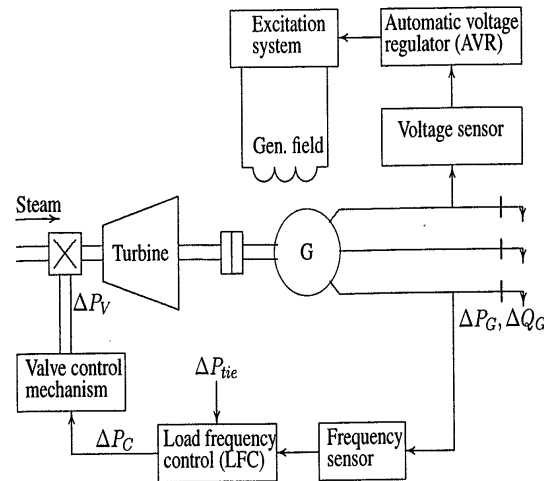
Excitation system

Automatic voltage regulator (AVR)

Gen. field

Voltage sensor

Steam

Turbine

G

$\Delta P_V$

$\Delta P_G, \Delta Q_G$

Valve control mechanism

$\Delta P_{tie}$

$\Delta P_C$

Load frequency control (LFC)

Frequency sensor